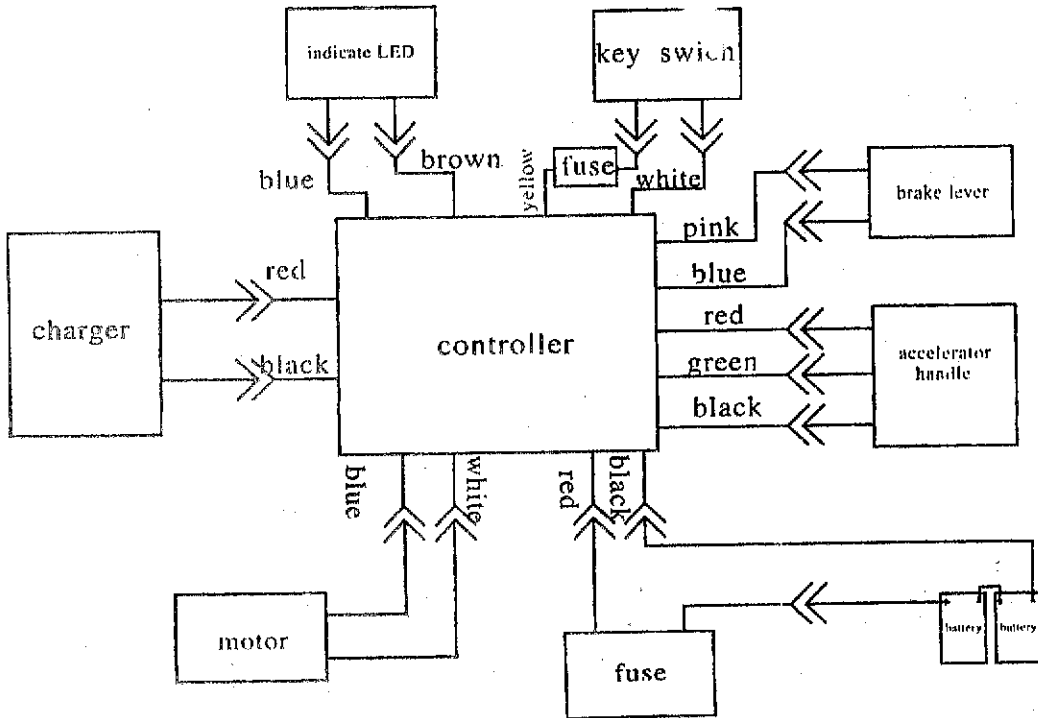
indicate LED

key swich

blue

brown

yellow

fuse

white

brake lever

pink

blue

charger

red

black

controller

red

green

black

accelerator handle

blue

white

red

black

motor

fuse

battery

battery